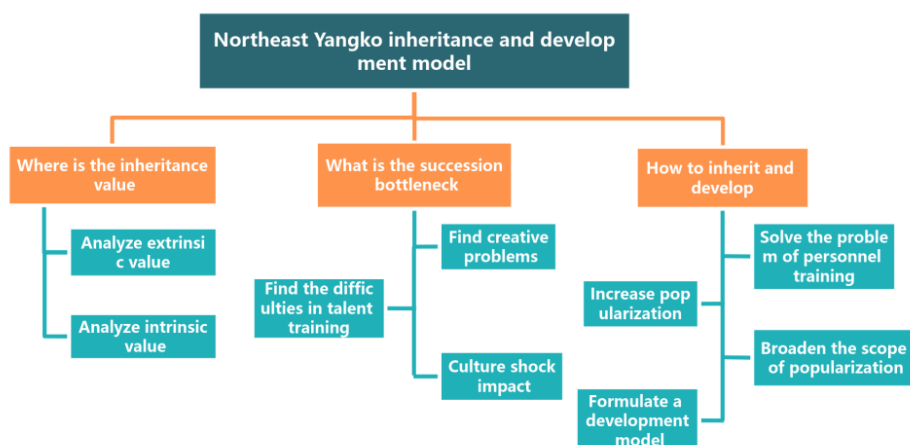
Northeast Yangko inheritance and development model

Where is the inheritance value

Analyze extrinsic value

Analyze intrinsic value

What is the succession bottleneck

Find creative problems

Find the difficulties in talent training

Culture shock impact

How to inherit and develop

Solve the problem of personnel training

Increase popularization

Broaden the scope of popularization

Formulate a development model